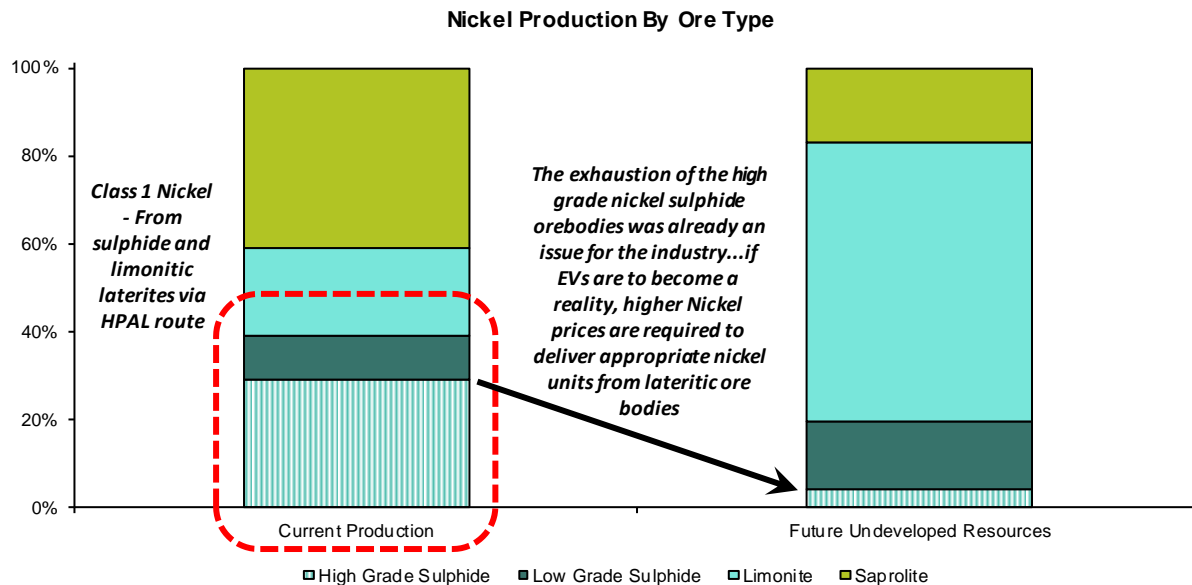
Nickel Production By Ore Type

100%
80%
60%
40%
20%
0%

Class 1 Nickel - From sulphide and limonitic laterites via HPAL route

The exhaustion of the high grade nickel sulphide orebodies was already an issue for the industry...if EVs are to become a reality, higher Nickel prices are required to deliver appropriate nickel units from lateritic ore bodies

Current Production

Future Undeveloped Resources

High Grade Sulphide
Low Grade Sulphide
Limonite
Saprolite